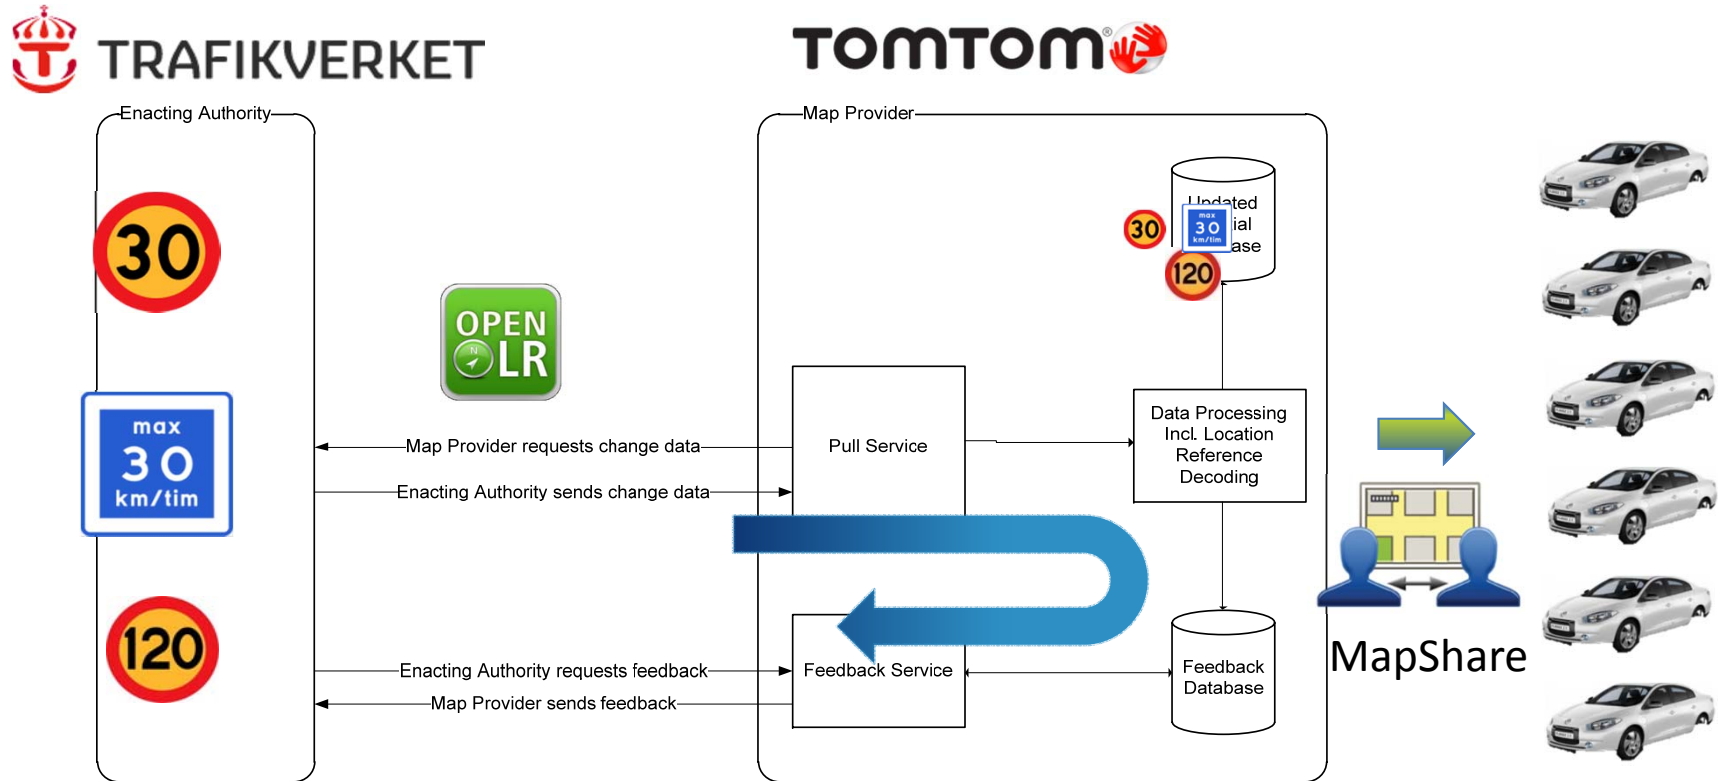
TRAFIKVERKET

TOMTOM

Enacting Authority

30

max
30
km/tim

120

OPEN LR

Map Provider

Updated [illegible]ial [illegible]ase

30

max 30 km/tim

120

Map Provider requests change data

Enacting Authority sends change data

Pull Service

Data Processing Incl. Location Reference Decoding

Enacting Authority requests feedback

Map Provider sends feedback

Feedback Service

Feedback Database

MapShare